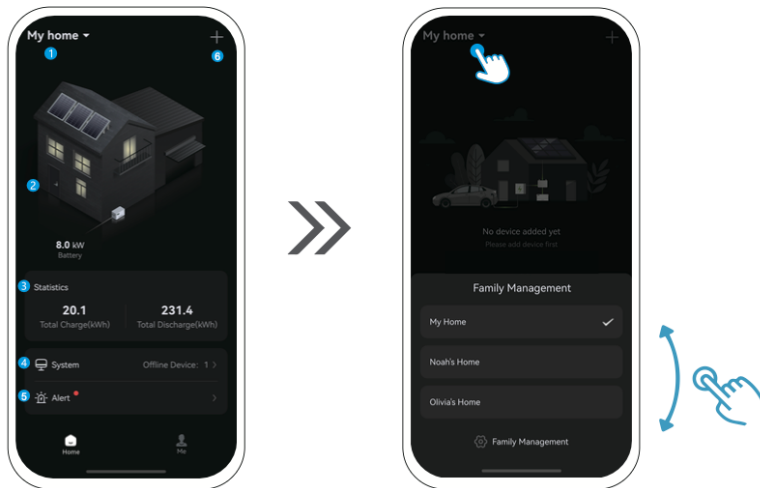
My home
1
6
2
8.0 kW
Battery
3 Statistics
20.1
Total Charge(kWh)
231.4
Total Discharge(kWh)
4 System
Offline Device: 1
5 Alert
Home
Me

My home
No device added yet
Please add device first
Family Management
My Home
Noah's Home
Olivia's Home
Family Management